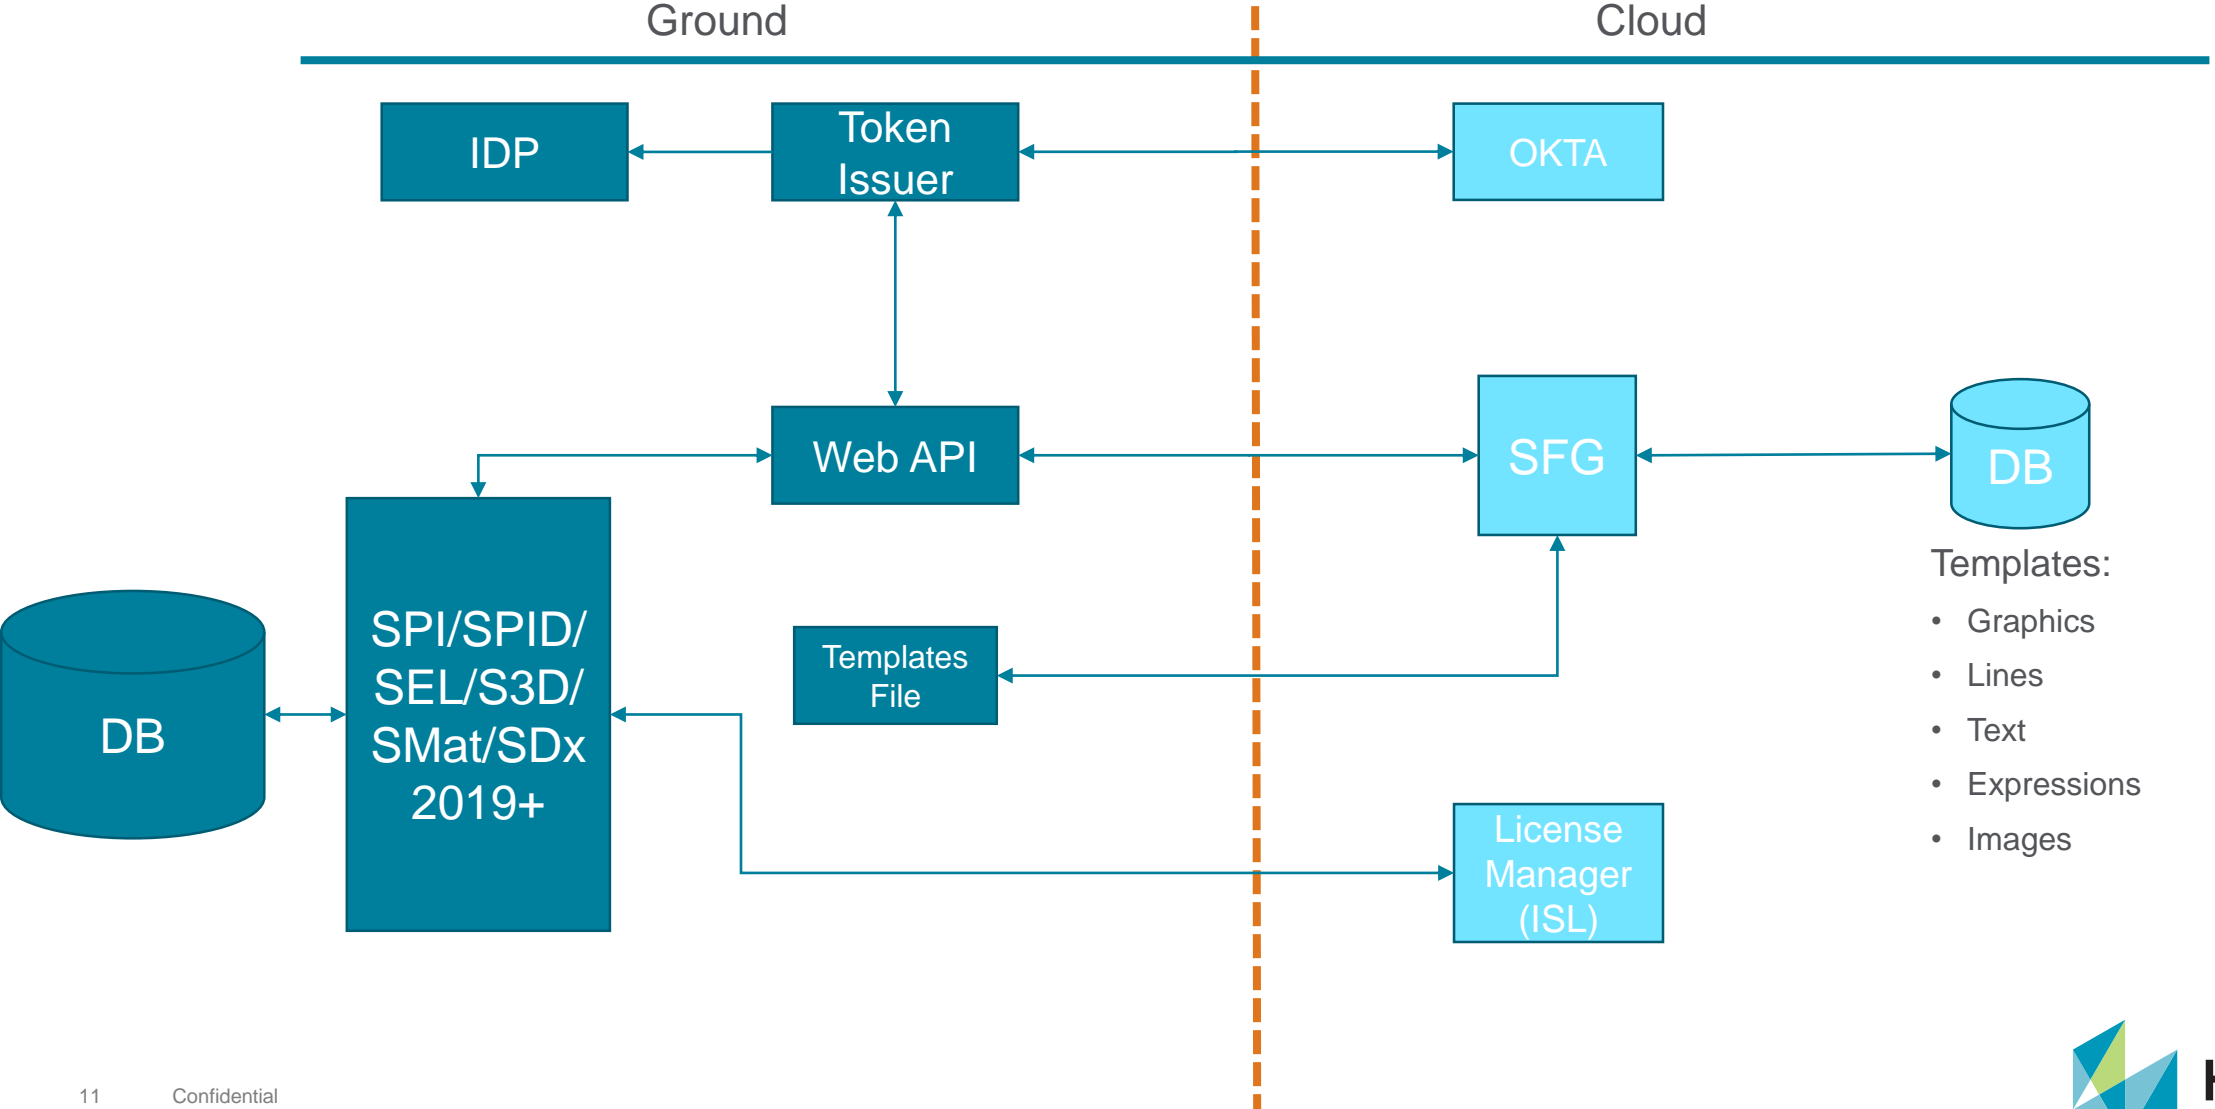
Ground

Cloud

IDP

Token Issuer

OKTA

Web API

SFG

DB

Templates:

- Graphics
- Lines
- Text
- Expressions
- Images

DB

SPI/SPID/ SEL/S3D/ SMat/SDx 2019+

Templates File

License Manager (ISL)

11 Confidential